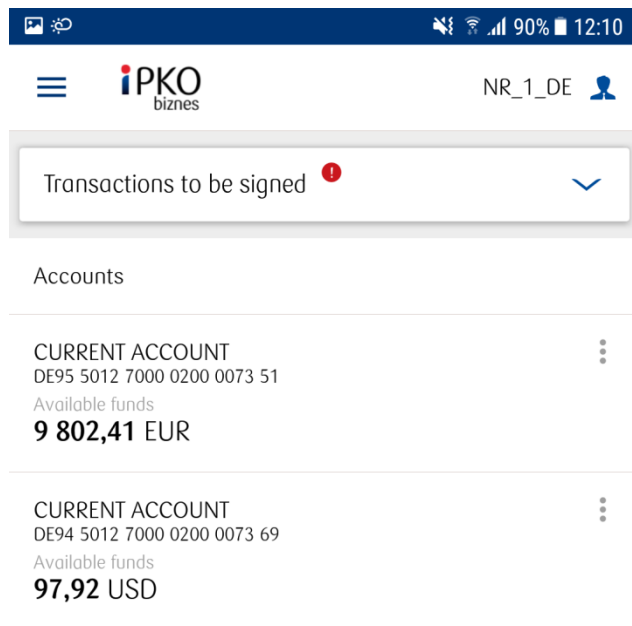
90% 12:10

iPKO biznes

NR_1_DE

Transactions to be signed !

Accounts

CURRENT ACCOUNT
DE95 5012 7000 0200 0073 51
Available funds
9 802,41 EUR

CURRENT ACCOUNT
DE94 5012 7000 0200 0073 69
Available funds
97,92 USD